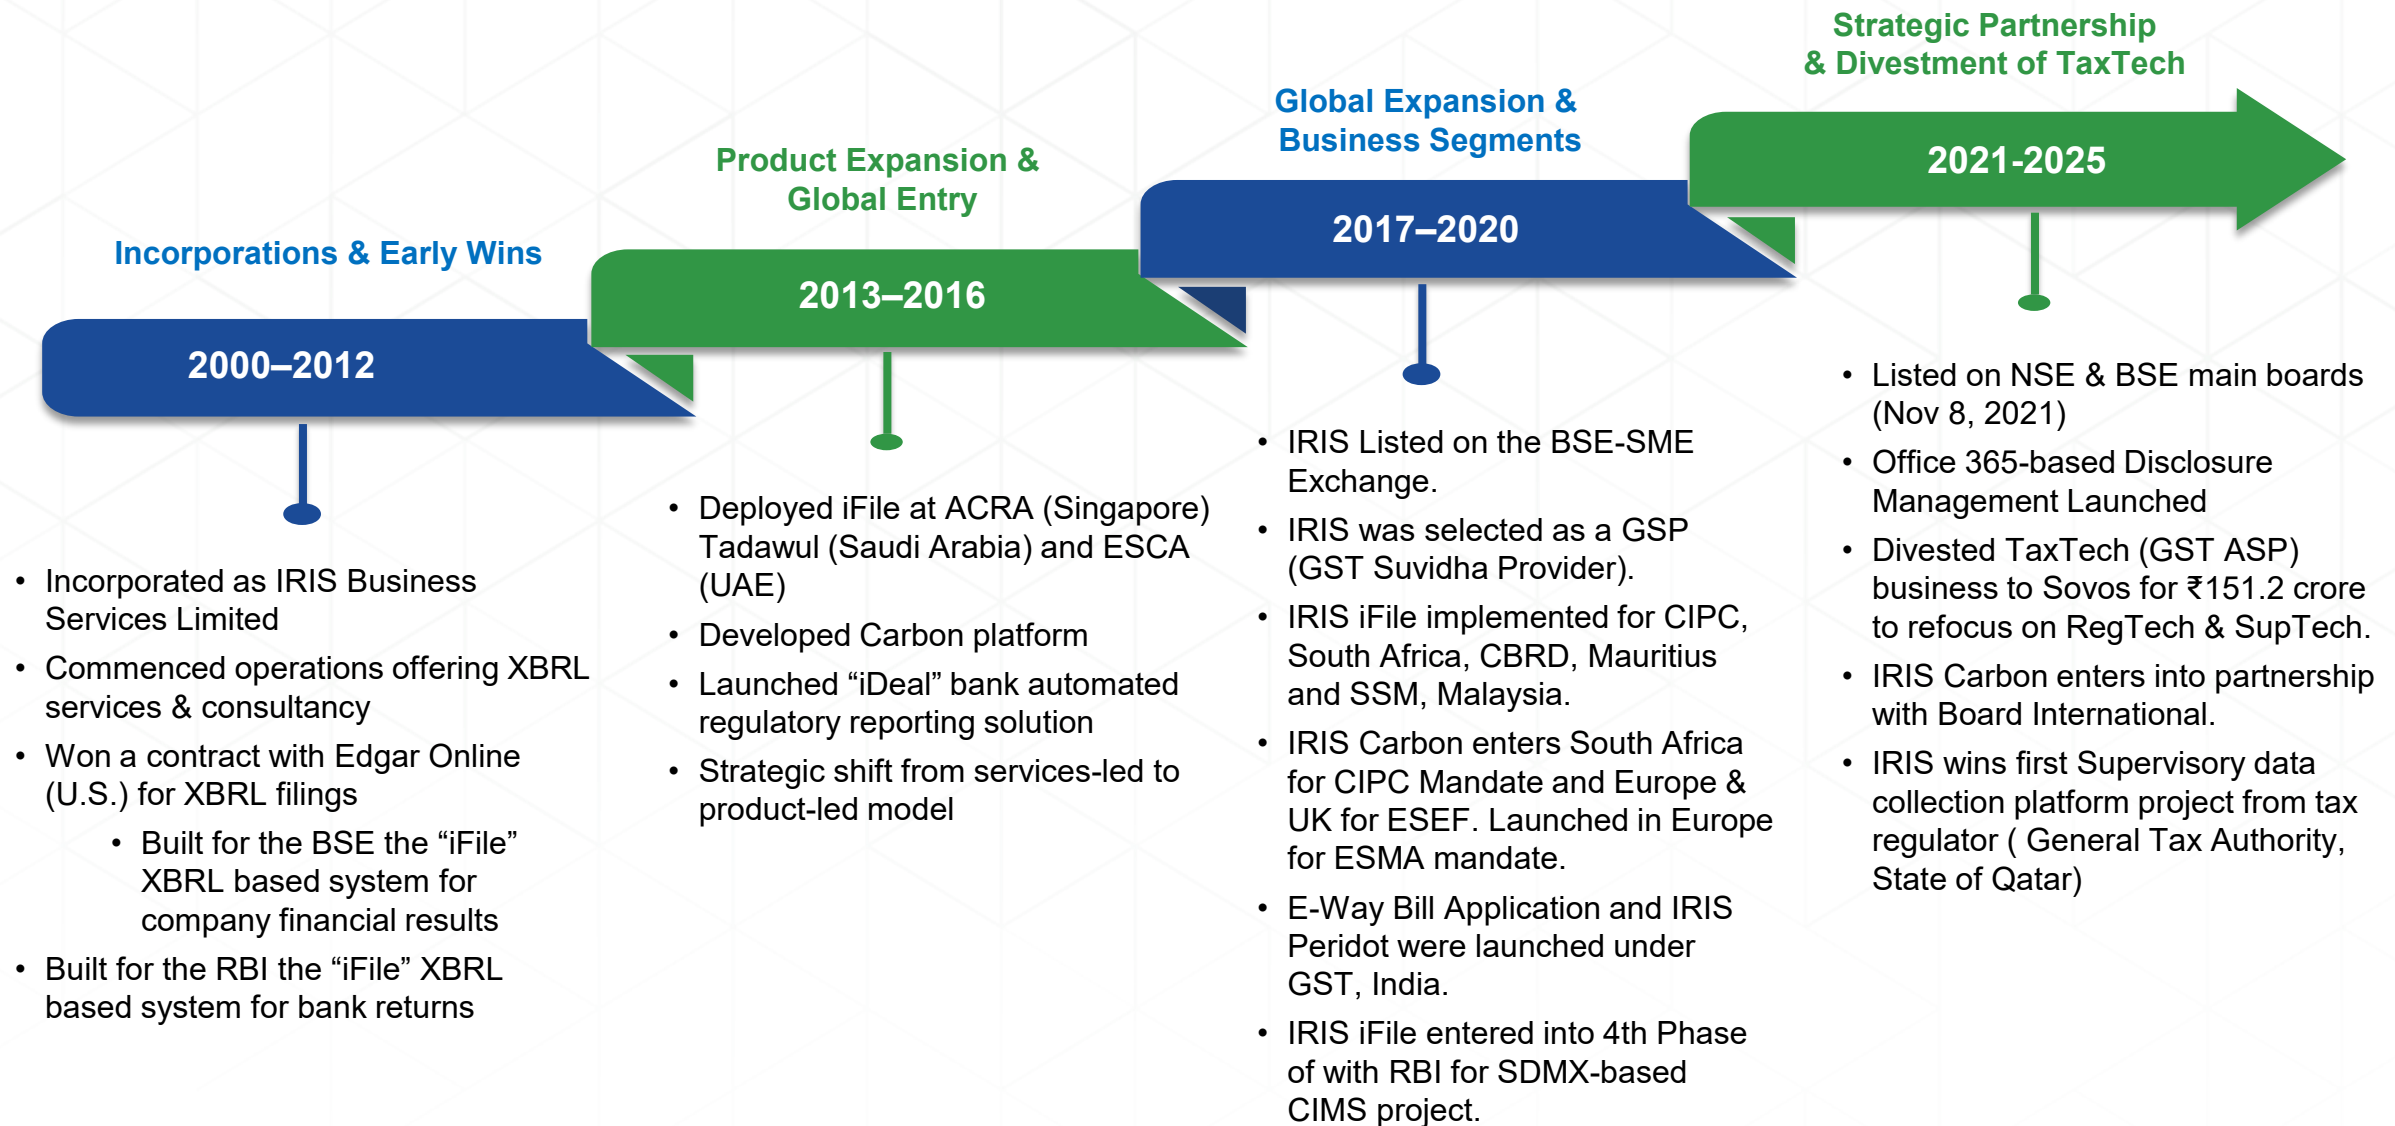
Incorporations & Early Wins

2000–2012

• Incorporated as IRIS Business Services Limited
• Commenced operations offering XBRL services & consultancy
• Won a contract with Edgar Online (U.S.) for XBRL filings
  • Built for the BSE the “iFile” XBRL based system for company financial results
• Built for the RBI the “iFile” XBRL based system for bank returns

Product Expansion & Global Entry

2013–2016

• Deployed iFile at ACRA (Singapore) Tadawul (Saudi Arabia) and ESCA (UAE)
• Developed Carbon platform
• Launched “iDeal” bank automated regulatory reporting solution
• Strategic shift from services-led to product-led model

Global Expansion & Business Segments

2017–2020

• IRIS Listed on the BSE-SME Exchange.
• IRIS was selected as a GSP (GST Suvidha Provider).
• IRIS iFile implemented for CIPC, South Africa, CBRD, Mauritius and SSM, Malaysia.
• IRIS Carbon enters South Africa for CIPC Mandate and Europe & UK for ESEF. Launched in Europe for ESMA mandate.
• E-Way Bill Application and IRIS Peridot were launched under GST, India.
• IRIS iFile entered into 4th Phase of with RBI for SDMX-based CIMS project.

Strategic Partnership & Divestment of TaxTech

2021-2025

• Listed on NSE & BSE main boards (Nov 8, 2021)
• Office 365-based Disclosure Management Launched
• Divested TaxTech (GST ASP) business to Sovos for ₹151.2 crore to refocus on RegTech & SupTech.
• IRIS Carbon enters into partnership with Board International.
• IRIS wins first Supervisory data collection platform project from tax regulator ( General Tax Authority, State of Qatar)